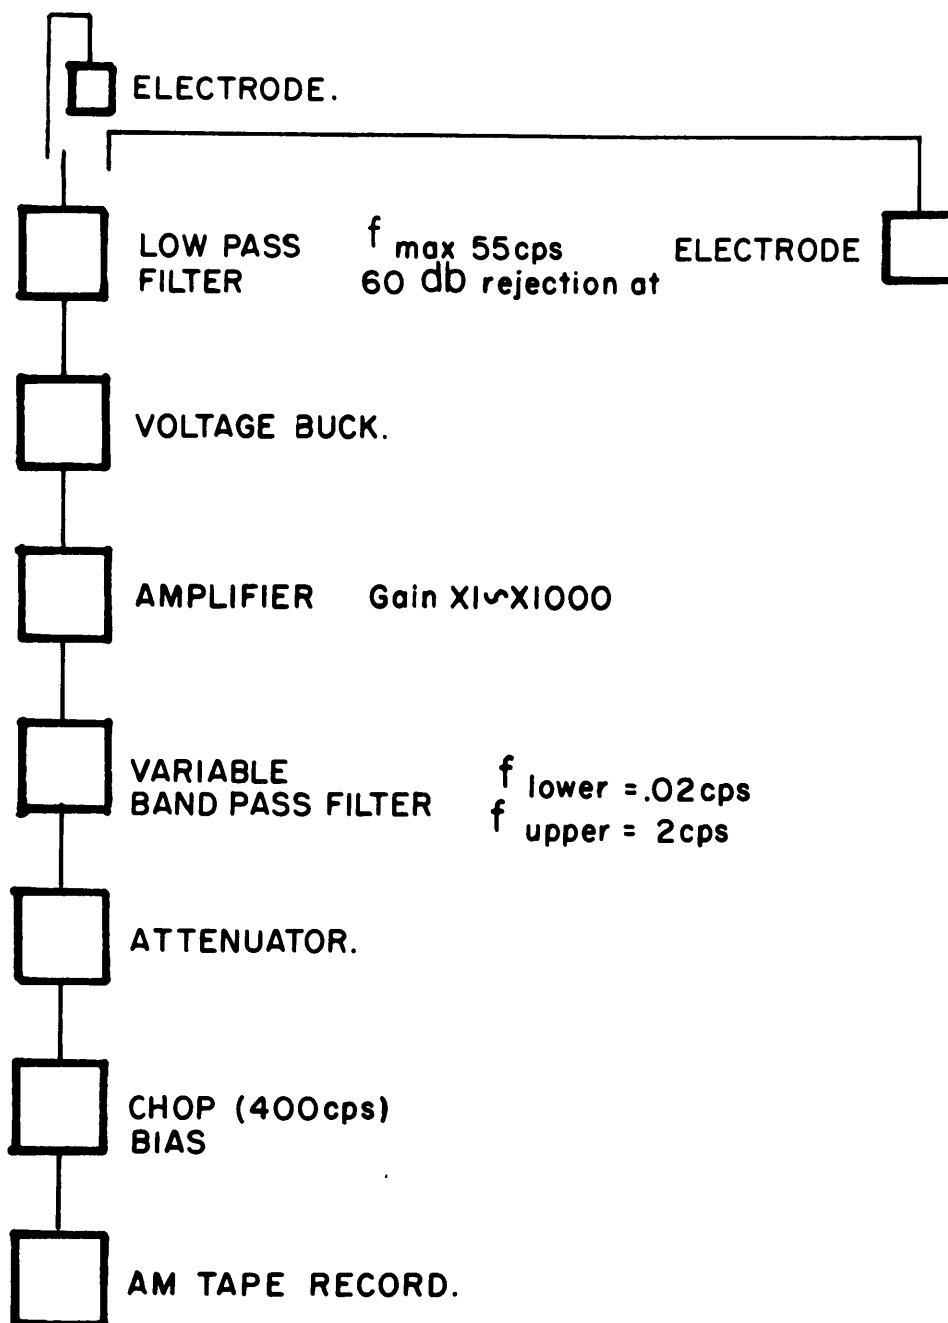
ELECTRODE.

LOW PASS FILTER

$f_{max}$ 55cps
60 db rejection at

ELECTRODE

VOLTAGE BUCK.

AMPLIFIER Gain X1∽X1000

VARIABLE BAND PASS FILTER

$f_{lower}$ =.02cps
$f_{upper}$ = 2cps

ATTENUATOR.

CHOP (400cps)
BIAS

AM TAPE RECORD.